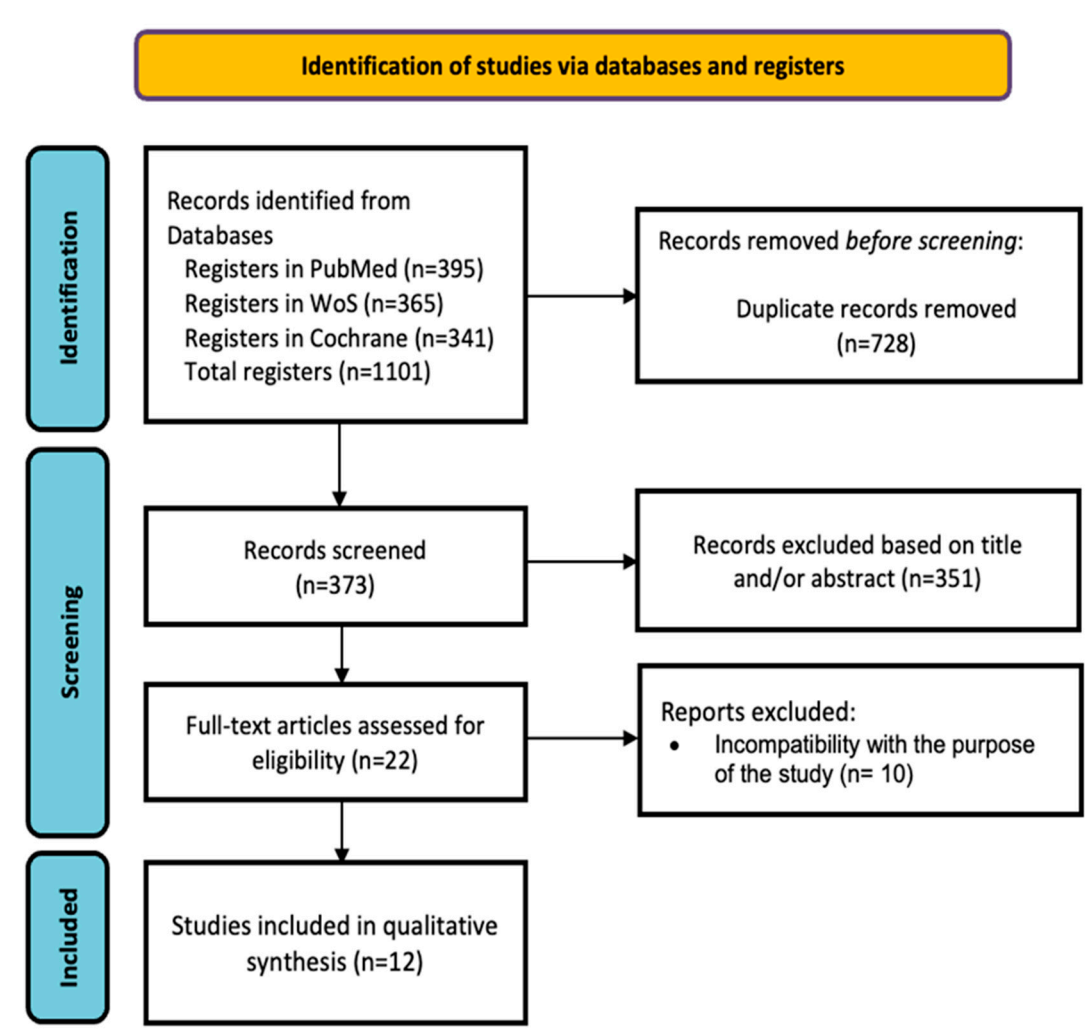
Identification of studies via databases and registers

Identification

Records identified from Databases
Registers in PubMed (n=395)
Registers in WoS (n=365)
Registers in Cochrane (n=341)
Total registers (n=1101)

Records removed *before screening*:
Duplicate records removed (n=728)

Screening

Records screened (n=373)

Records excluded based on title and/or abstract (n=351)

Full-text articles assessed for eligibility (n=22)

Reports excluded:
• Incompatibility with the purpose of the study (n= 10)

Included

Studies included in qualitative synthesis (n=12)